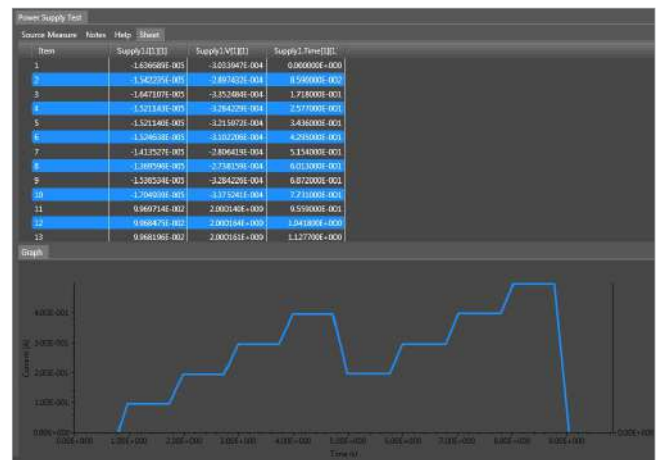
Power Supply Test

Source Measure Notes Help Sheet

| Item | Supply1.I[1][1] | Supply1.V[1][1] | Supply1.Time[1][1] |
|---|---|---|---|
| 1 | -1.636689E-005 | -3.033847E-004 | 0.000000E+000 |
| 2 | -1.542235E-005 | -2.897432E-004 | 8.590000E-002 |
| 3 | -1.647107E-005 | -3.352484E-004 | 1.718000E-001 |
| 4 | -1.521143E-005 | -3.284229E-004 | 2.577000E-001 |
| 5 | -1.521140E-005 | -3.215072E-004 | 3.436000E-001 |
| 6 | -1.524638E-005 | -3.102206E-004 | 4.295000E-001 |
| 7 | -1.413527E-005 | -2.806419E-004 | 5.154000E-001 |
| 8 | -1.369599E-005 | -2.738159E-004 | 6.013000E-001 |
| 9 | -1.538534E-005 | -3.284229E-004 | 6.872000E-001 |
| 10 | -1.704093E-005 | -3.375241E-004 | 7.731000E-001 |
| 11 | 9.969714E-002 | 2.000140E+000 | 9.559000E-001 |
| 12 | 9.968475E-002 | 2.000164E+000 | 1.041800E+000 |
| 13 | 9.968196E-002 | 2.000161E+000 | 1.127700E+000 |

Graph

4.000E-001
3.000E-001
2.000E-001
1.000E-001
0.000E+000
Current (A)
0.000E+000 1.000E+000 2.000E+000 3.000E+000 4.000E+000 5.000E+000 6.000E+000 7.000E+000 8.000E+000 9.000E+000
Time (s)
0.000E+000